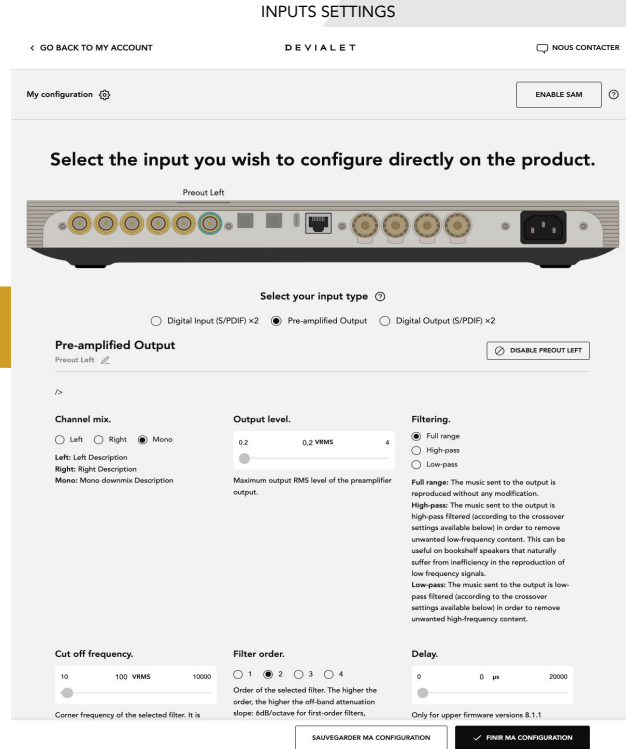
INPUTS SETTINGS

< GO BACK TO MY ACCOUNT

DEVIALET

NOUS CONTACTER

My configuration

ENABLE SAM

Select the input you wish to configure directly on the product.

Preout Left

Select your input type

Digital Input (S/PDIF) ×2   Pre-amplified Output   Digital Output (S/PDIF) ×2

Pre-amplified Output

Preout Left

DISABLE PREOUT LEFT

/>

Channel mix.

Left   Right   Mono

Left: Left Description
Right: Right Description
Mono: Mono downmix Description

Output level.

0.2   0,2 VRMS   4

Maximum output RMS level of the preamplifier output.

Filtering.

Full range
High-pass
Low-pass

Full range: The music sent to the output is reproduced without any modification.
High-pass: The music sent to the output is high-pass filtered (according to the crossover settings available below) in order to remove unwanted low-frequency content. This can be useful on bookshelf speakers that naturally suffer from inefficiency in the reproduction of low frequency signals.
Low-pass: The music sent to the output is low-pass filtered (according to the crossover settings available below) in order to remove unwanted high-frequency content.

Cut off frequency.

10   100 VRMS   10000

Corner frequency of the selected filter. It is

Filter order.

1   2   3   4

Order of the selected filter. The higher the order, the higher the off-band attenuation slope: 6dB/octave for first-order filters,

Delay.

0   0 µs   20000

Only for upper firmware versions 8.1.1

SAUVEGARDER MA CONFIGURATION

FINIR MA CONFIGURATION